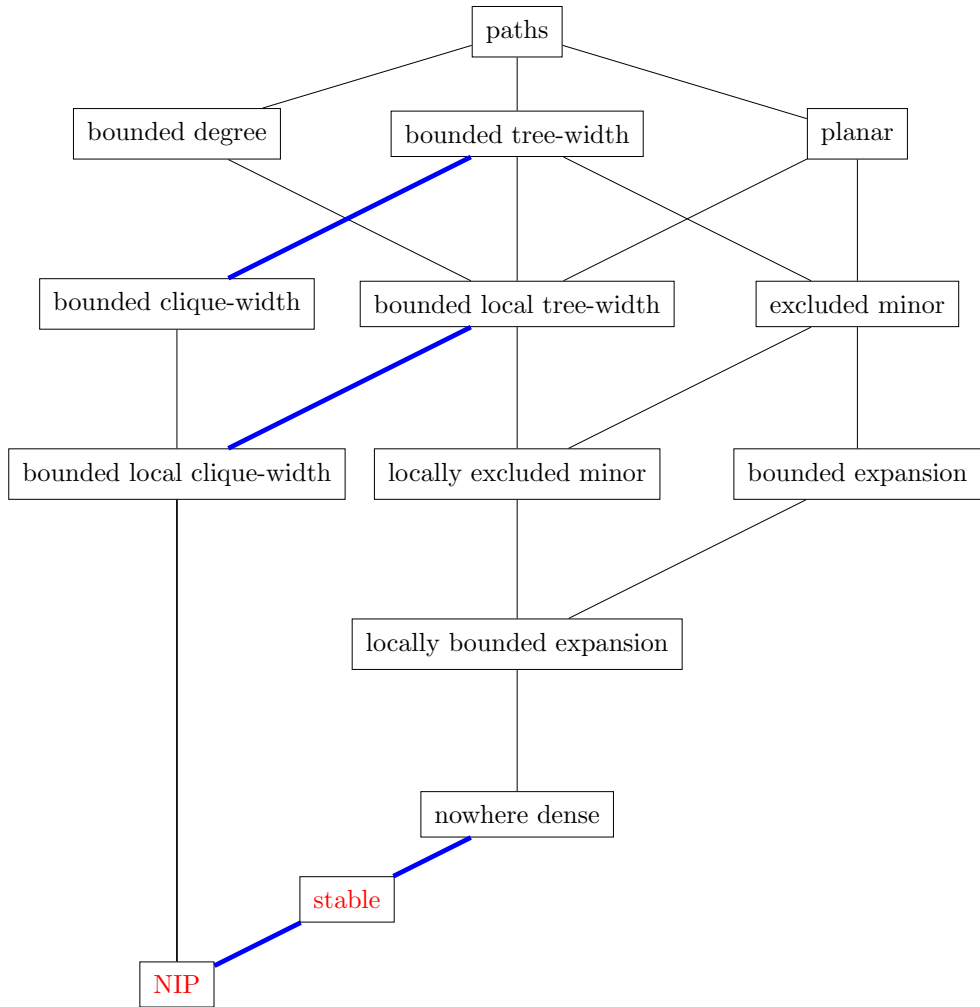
paths

bounded degree

bounded tree-width

planar

bounded clique-width

bounded local tree-width

excluded minor

bounded local clique-width

locally excluded minor

bounded expansion

locally bounded expansion

nowhere dense

stable

NIP